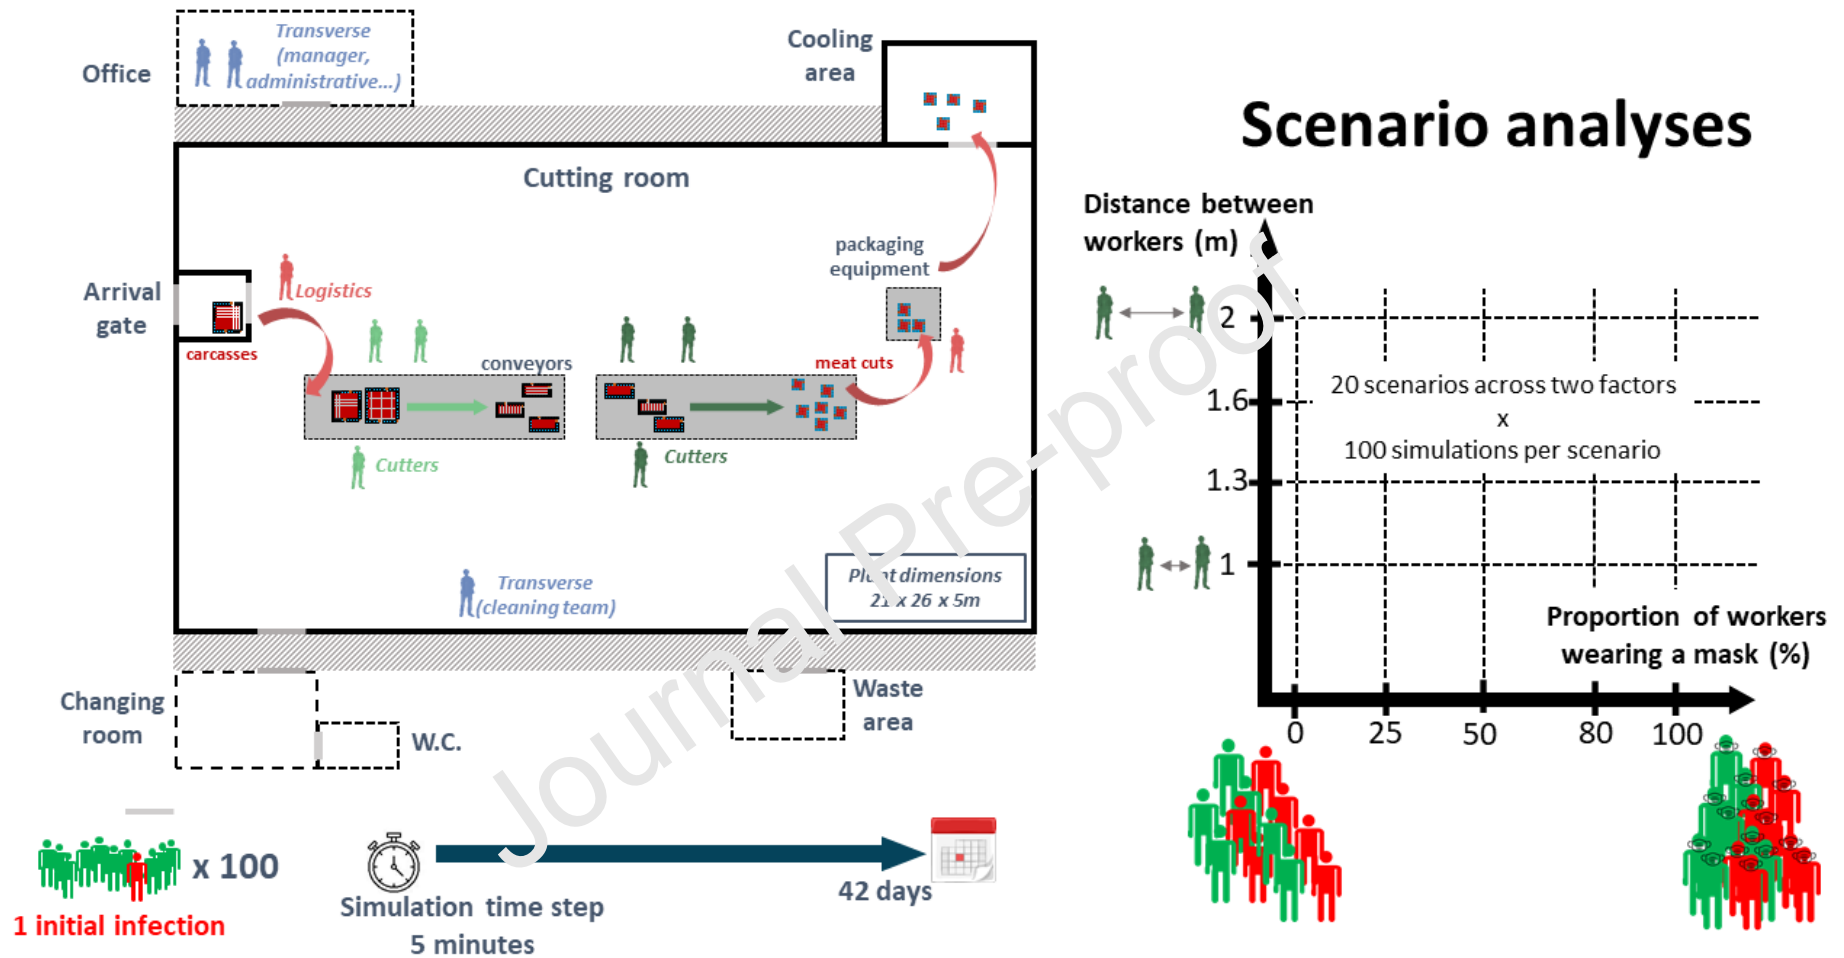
Office

Transverse (manager, administrative...)

Cooling area

Scenario analyses

Cutting room

packaging equipment

Arrival gate

Logistics

carcasses

conveyors

meat cuts

Cutters

Cutters

Transverse (cleaning team)

Plant dimensions 21 x 26 x 5m

Changing room

W.C.

Waste area

Distance between workers (m)

2

1.6

1.3

1

20 scenarios across two factors
x
100 simulations per scenario

Proportion of workers wearing a mask (%)

0 25 50 80 100

x 100

1 initial infection

Simulation time step
5 minutes

42 days

Journal Pre-proof